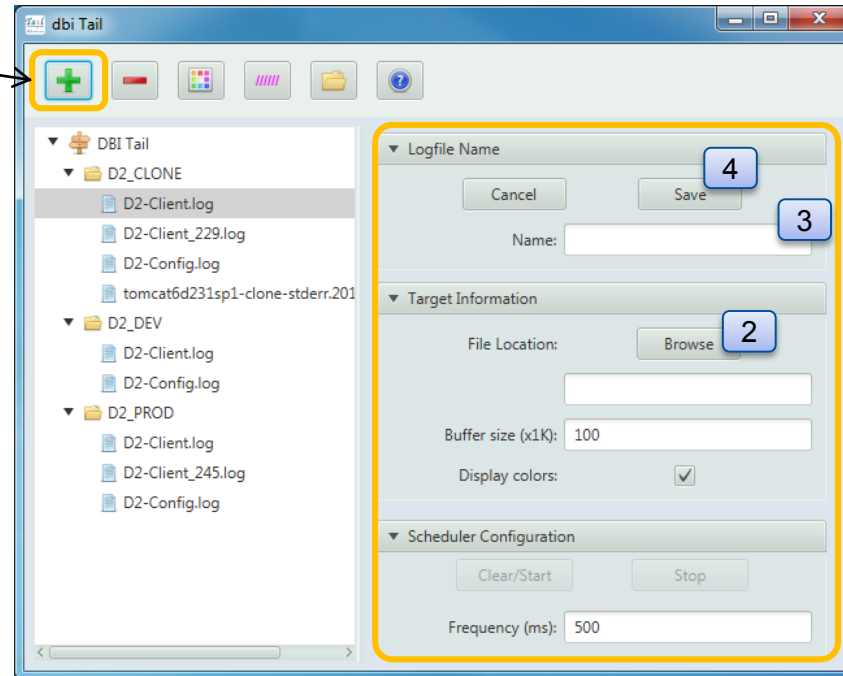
dbi Tail

DBI Tail
D2_CLONE
D2-Client.log
D2-Client_229.log
D2-Config.log
tomcat6d231sp1-clone-stderr.201
D2_DEV
D2-Client.log
D2-Config.log
D2_PROD
D2-Client.log
D2-Client_245.log
D2-Config.log

Logfile Name
4
Cancel
Save
3
Name:

Target Information
2
File Location:
Browse
Buffer size (x1K): 100
Display colors:

Scheduler Configuration
Clear/Start
Stop
Frequency (ms): 500